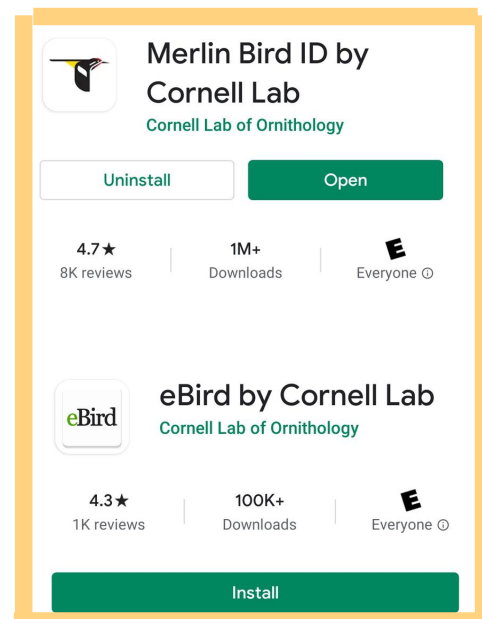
Merlin Bird ID by Cornell Lab
Cornell Lab of Ornithology

Uninstall
Open

4.7★
8K reviews

1M+
Downloads

E
Everyone ⓘ

eBird

eBird by Cornell Lab
Cornell Lab of Ornithology

4.3★
1K reviews

100K+
Downloads

E
Everyone ⓘ

Install